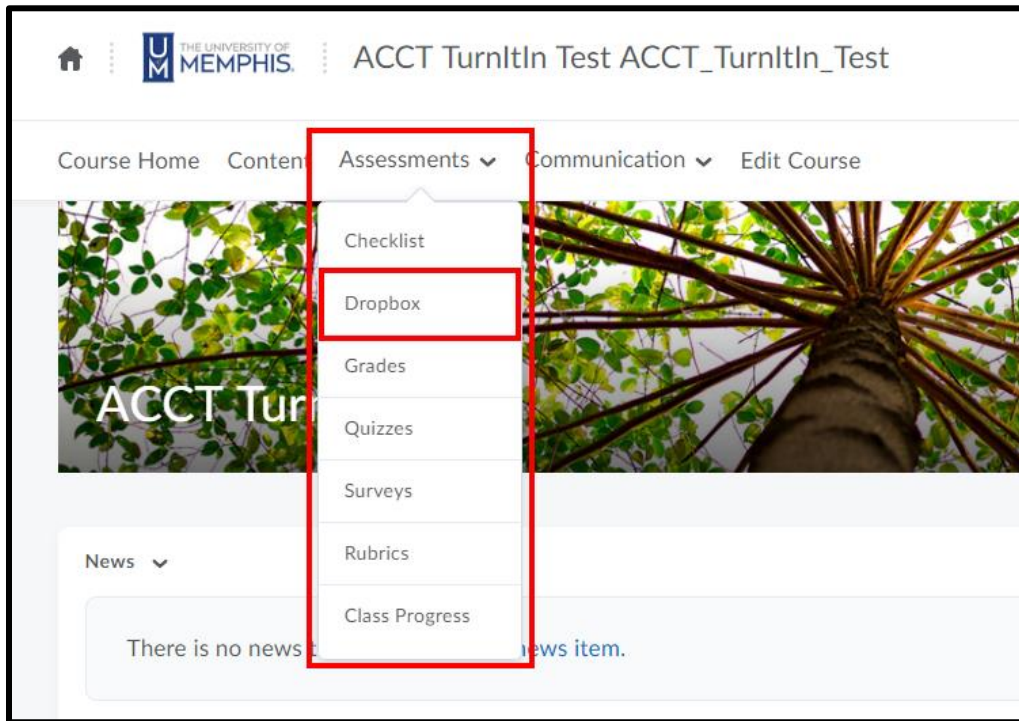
UM THE UNIVERSITY OF MEMPHIS. ACCT TurnItIn Test ACCT_TurnItIn_Test

Course Home Conten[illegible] Assessments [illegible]ommunication Edit Course

Checklist
Dropbox
Grades
Quizzes
Surveys
Rubrics
Class Progress

ACCT Tur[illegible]

News

There is no news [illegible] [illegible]ews item.